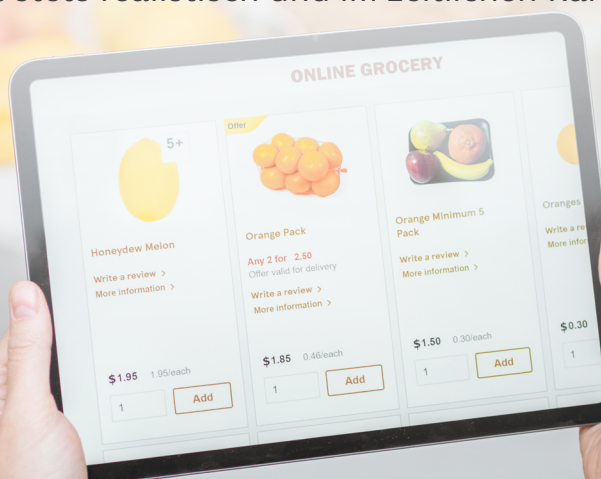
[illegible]

ONLINE GROCERY

5+

Honeydew Melon

Write a review >
More information >

$1.95 1.95/each

1

Add

Offer

Orange Pack

Any 2 for 2.50
Offer valid for delivery

Write a review >
More information >

$1.85 0.46/each

1

Add

Orange Minimum 5 Pack

Write a review >
More information >

$1.50 0.30/each

1

Add

Oranges

Write a re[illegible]
More infor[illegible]

$0.30

1